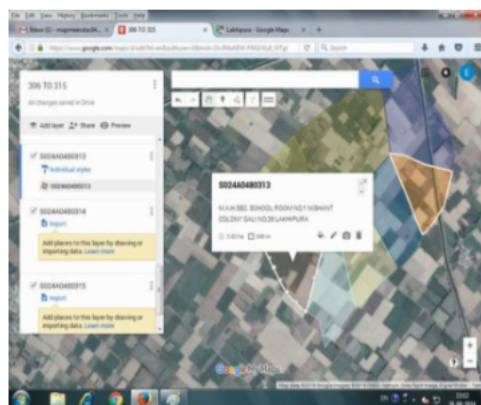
File Edit View History Bookmarks Tools Help

Inbox (1) - mapmeerut34... 306 TO 315 Lakhipura - Google Maps

https://www.google.com/maps/d/edit?mid=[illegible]

Search

306 TO 315

All changes saved in Drive

Add layer Share Preview

S024A0480313

Individual styles

S024A0480313

S024A0480314

Import

Add places to this layer by drawing or importing data. Learn more

S024A0480315

Import

Add places to this layer by drawing or importing data. Learn more

S024A0480313

N.V.M SEC. SCHOOL PGGN NO.1 NISHANT COLONY GALI NO.26 LAKHIPURA

Google My Maps

Map data ©2016 Google Imagery ©2016 DigitalGlobe, Landsat, Data SIO, NOAA, U.S. Navy, NGA, GEBCO